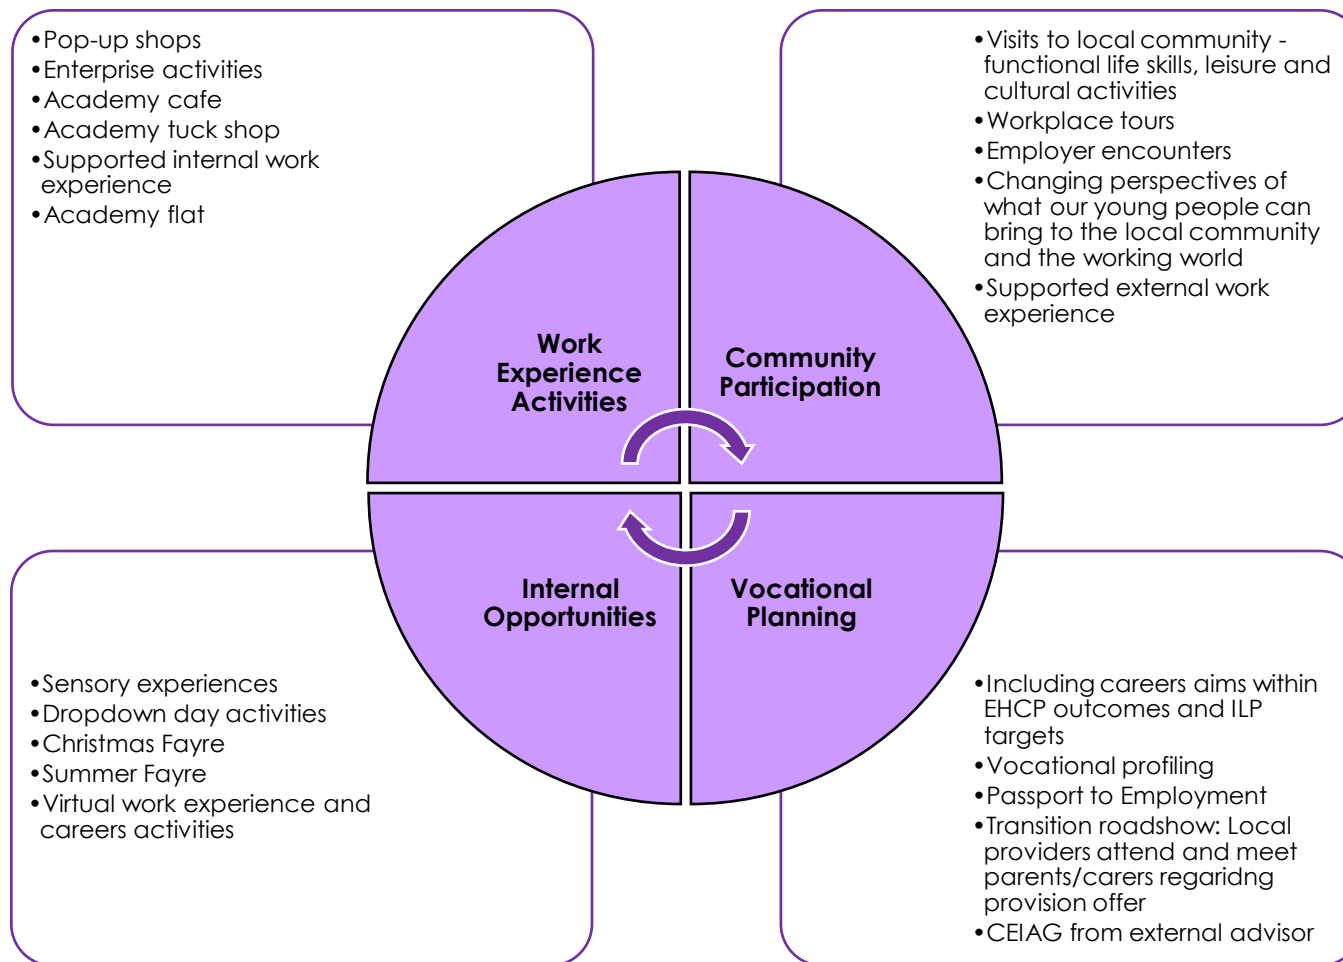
•Pop-up shops
•Enterprise activities
•Academy cafe
•Academy tuck shop
•Supported internal work experience
•Academy flat

•Visits to local community - functional life skills, leisure and cultural activities
•Workplace tours
•Employer encounters
•Changing perspectives of what our young people can bring to the local community and the working world
•Supported external work experience

Work Experience Activities

Community Participation

Internal Opportunities

Vocational Planning

•Sensory experiences
•Dropdown day activities
•Christmas Fayre
•Summer Fayre
•Virtual work experience and careers activities

•Including careers aims within EHCP outcomes and ILP targets
•Vocational profiling
•Passport to Employment
•Transition roadshow: Local providers attend and meet parents/carers regaridng provision offer
•CEIAG from external advisor